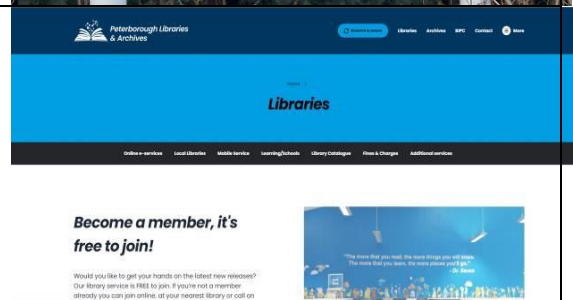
Peterborough Libraries & Archives

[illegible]

Libraries Archives BIPC Contact More

Home >

Libraries

Online e-services Local Libraries Mobile Service Learning/Schools Library Catalogue Fines & Charges Additional services

Become a member, it's free to join!

Would you like to get your hands on the latest new releases? Our library service is FREE to join. If you're not a member already you can join online, at your nearest library or call on

"The more that you read, the more things you will know. The more that you learn, the more places you'll go." - Dr. Seuss